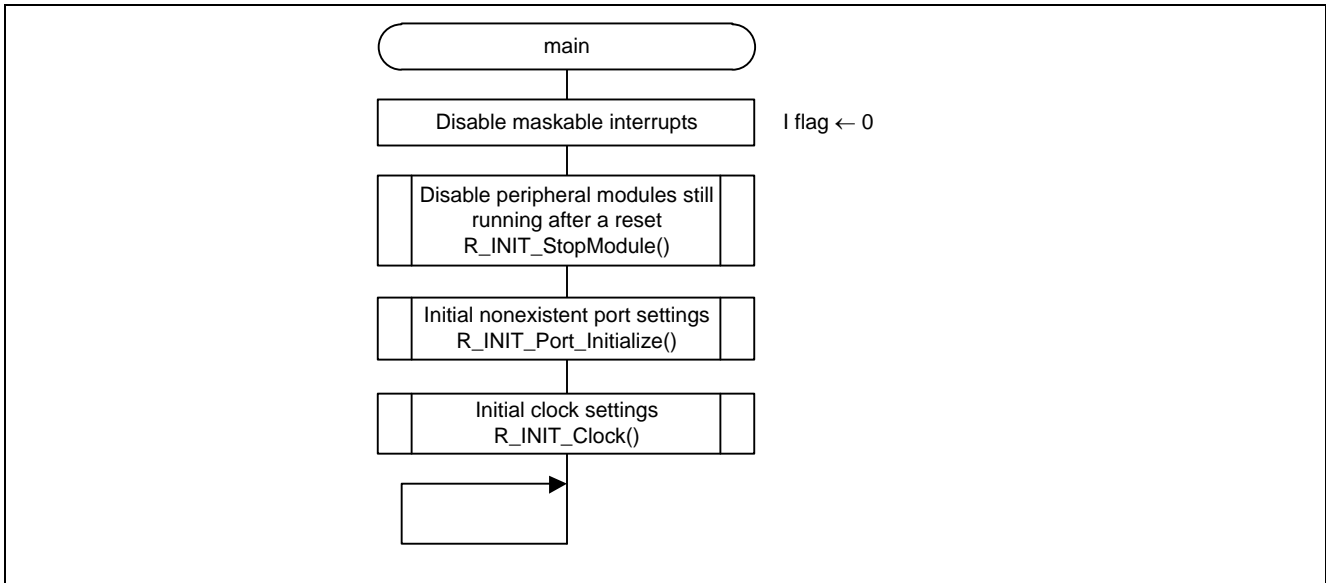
main

Disable maskable interrupts

I flag $\leftarrow$ 0

Disable peripheral modules still running after a reset R_INIT_StopModule()

Initial nonexistent port settings R_INIT_Port_Initialize()

Initial clock settings R_INIT_Clock()